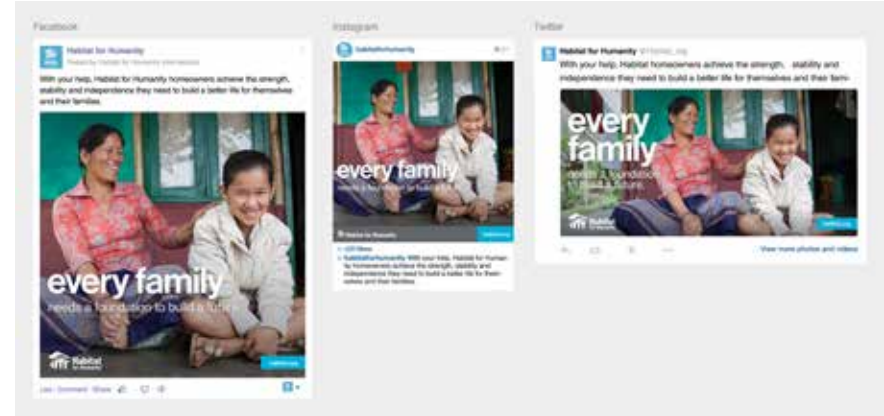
Facebook

Habitat for Humanity
Posted by Habitat for Humanity International

With your help, Habitat for Humanity homeowners achieve the strength, stability and independence they need to build a better life for themselves and their families.

every family
needs a foundation to build a future

Habitat for Humanity

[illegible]

Like · Comment · Share

Instagram

habitatforhumanity

every family
needs a foundation to build a future

Habitat for Humanity

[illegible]

habitatforhumanity With your help, Habitat for Humanity homeowners achieve the strength, stability and independence they need to build a better life for themselves and their families.

Twitter

Habitat for Humanity @Habitat_org

With your help, Habitat homeowners achieve the strength, stability and independence they need to build a better life for themselves and their fami-

every family
needs a foundation to build a future

Habitat for Humanity

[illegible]

View more photos and videos